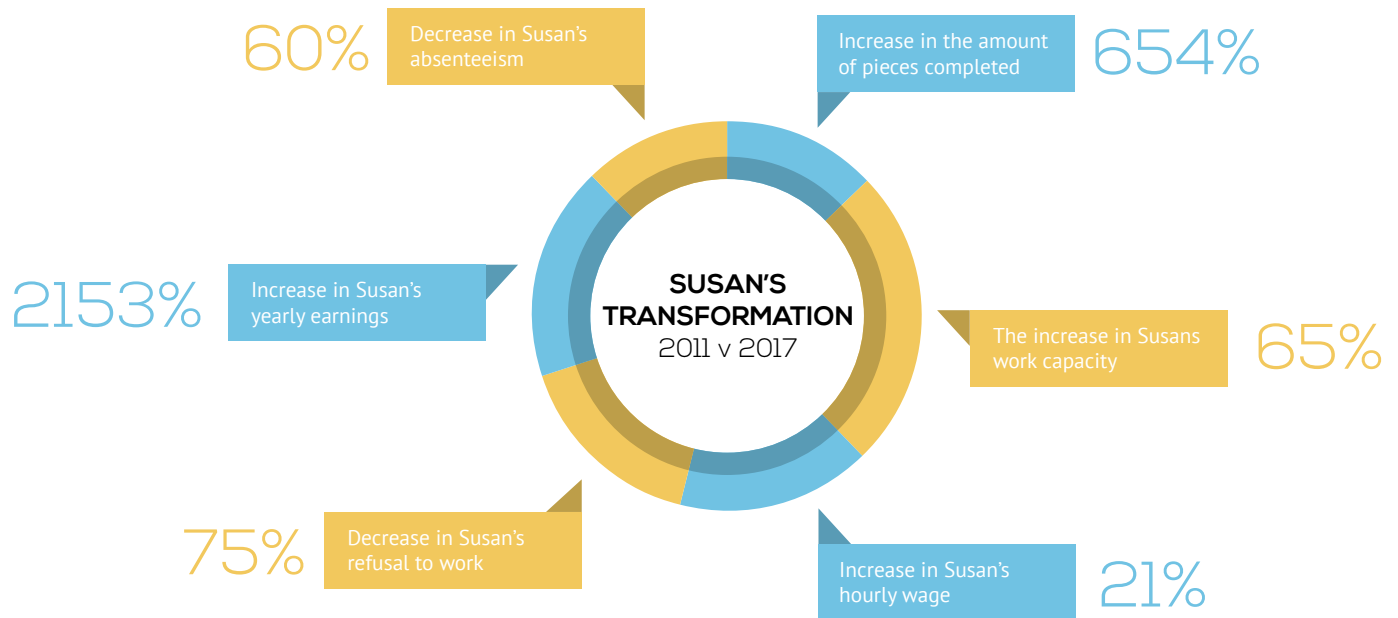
SUSAN'S TRANSFORMATION
2011 v 2017

60% Decrease in Susan's absenteeism

Increase in the amount of pieces completed 654%

2153% Increase in Susan's yearly earnings

The increase in Susans work capacity 65%

75% Decrease in Susan's refusal to work

Increase in Susan's hourly wage 21%